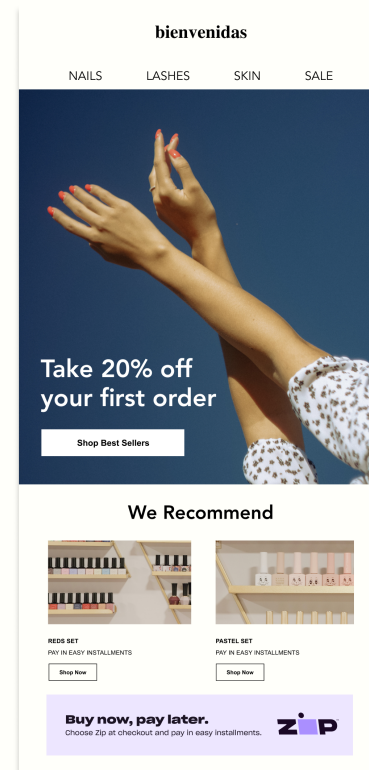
bienvenidas

NAILS LASHES SKIN SALE

Take 20% off your first order

Shop Best Sellers

We Recommend

REDS SET
PAY IN EASY INSTALLMENTS
Shop Now

PASTEL SET
PAY IN EASY INSTALLMENTS
Shop Now

Buy now, pay later.
Choose Zip at checkout and pay in easy installments.

zip